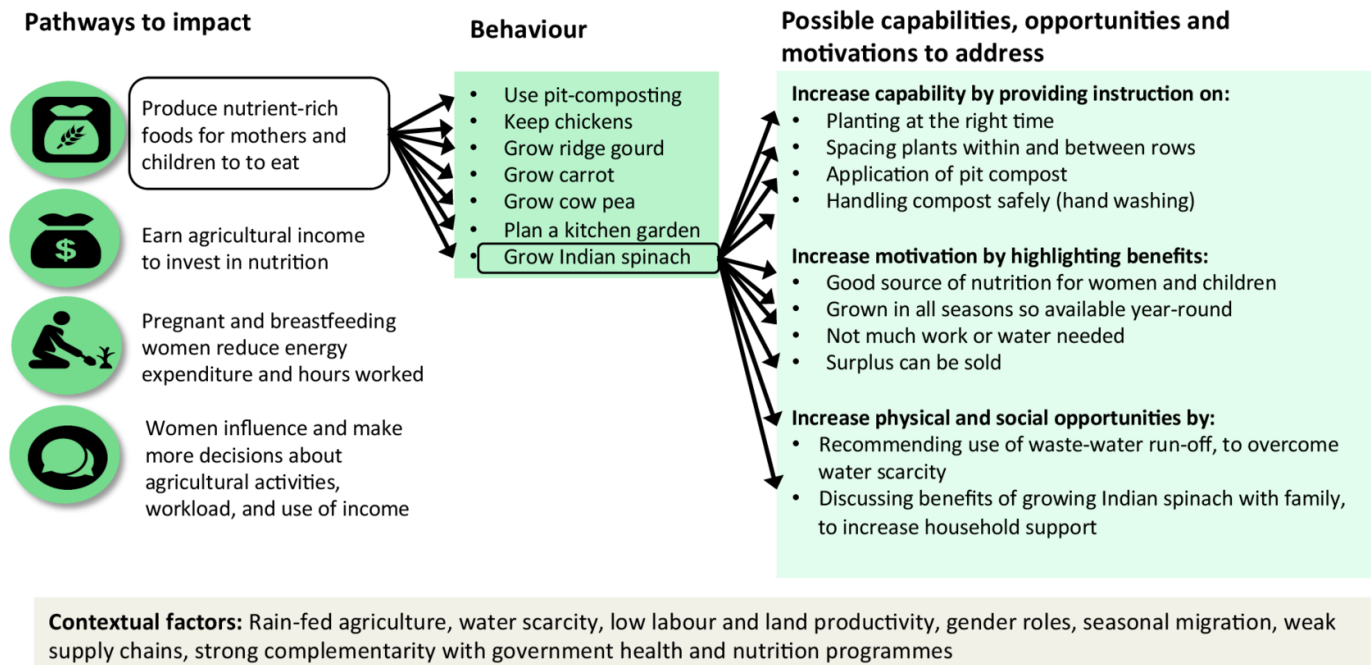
**Pathways to impact**

Produce nutrient-rich foods for mothers and children to to eat

Earn agricultural income to invest in nutrition

Pregnant and breastfeeding women reduce energy expenditure and hours worked

Women influence and make more decisions about agricultural activities, workload, and use of income

**Behaviour**

- Use pit-composting
- Keep chickens
- Grow ridge gourd
- Grow carrot
- Grow cow pea
- Plan a kitchen garden
- Grow Indian spinach

**Possible capabilities, opportunities and motivations to address**

**Increase capability by providing instruction on:**
- Planting at the right time
- Spacing plants within and between rows
- Application of pit compost
- Handling compost safely (hand washing)

**Increase motivation by highlighting benefits:**
- Good source of nutrition for women and children
- Grown in all seasons so available year-round
- Not much work or water needed
- Surplus can be sold

**Increase physical and social opportunities by:**
- Recommending use of waste-water run-off, to overcome water scarcity
- Discussing benefits of growing Indian spinach with family, to increase household support

**Contextual factors:** Rain-fed agriculture, water scarcity, low labour and land productivity, gender roles, seasonal migration, weak supply chains, strong complementarity with government health and nutrition programmes